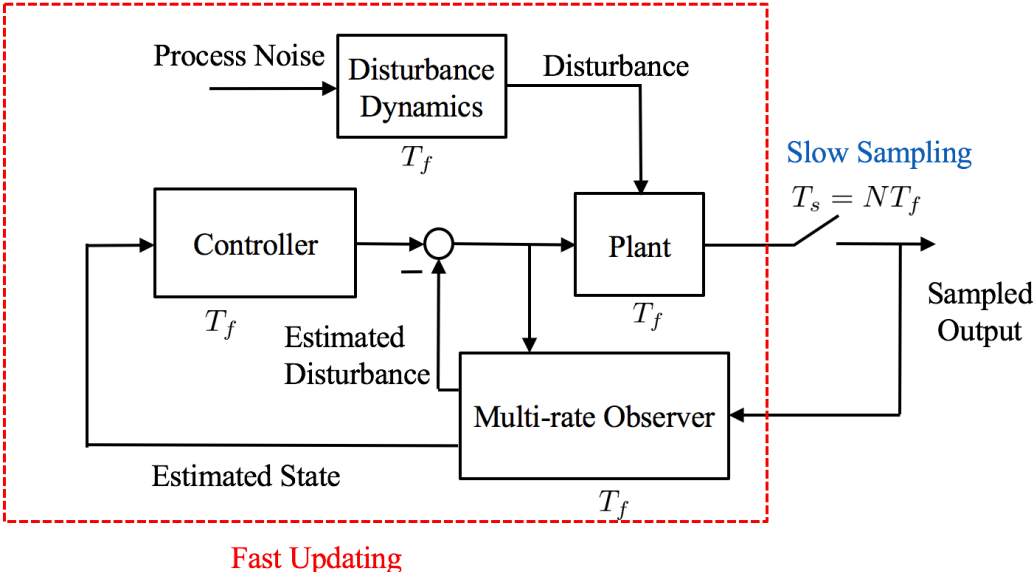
Process Noise

Disturbance Dynamics

$T_f$

Disturbance

Slow Sampling

$T_s = NT_f$

Controller

$T_f$

–

Plant

$T_f$

Sampled Output

Estimated Disturbance

Multi-rate Observer

Estimated State

$T_f$

Fast Updating